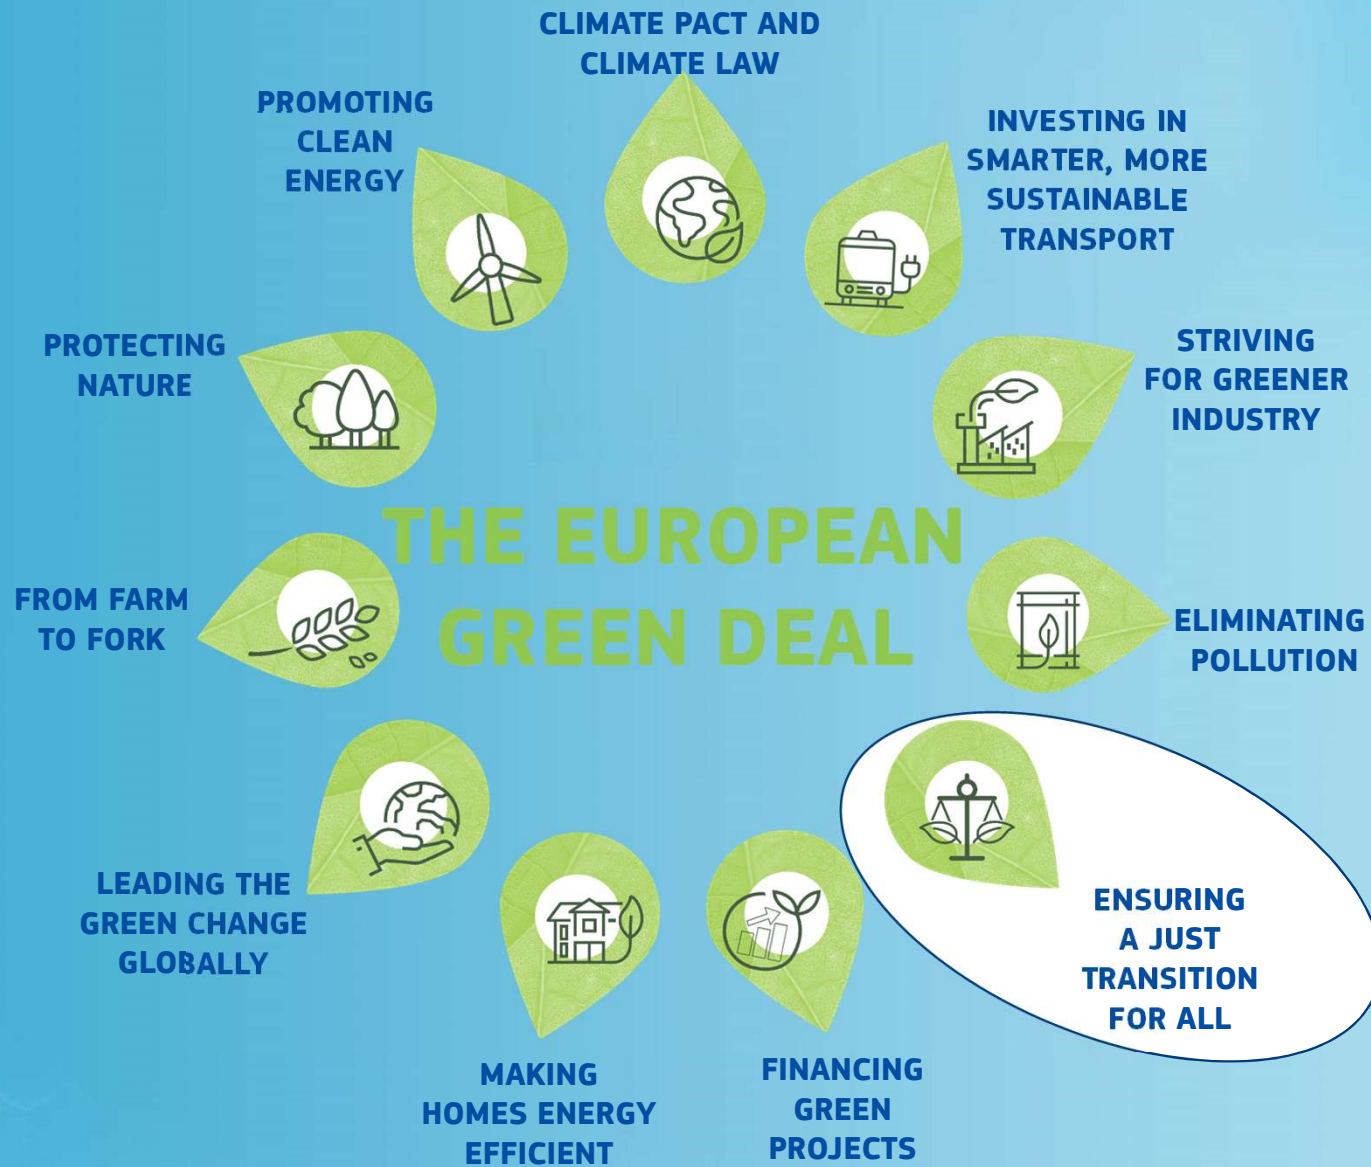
CLIMATE PACT AND CLIMATE LAW

INVESTING IN SMARTER, MORE SUSTAINABLE TRANSPORT

STRIVING FOR GREENER INDUSTRY

ELIMINATING POLLUTION

ENSURING A JUST TRANSITION FOR ALL

FINANCING GREEN PROJECTS

MAKING HOMES ENERGY EFFICIENT

LEADING THE GREEN CHANGE GLOBALLY

FROM FARM TO FORK

PROTECTING NATURE

PROMOTING CLEAN ENERGY

THE EUROPEAN GREEN DEAL